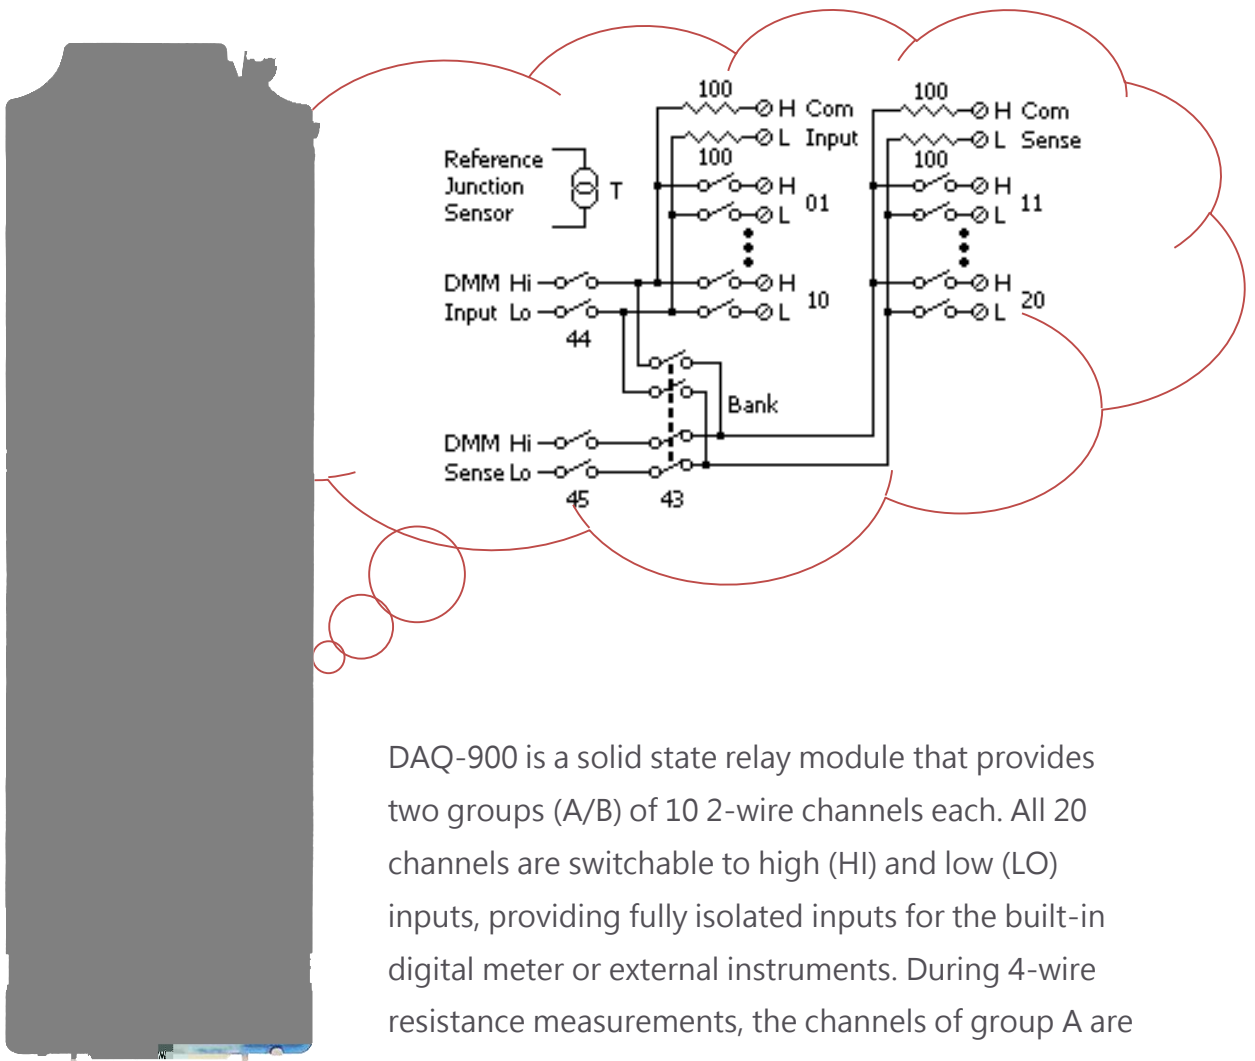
100
H Com
L Input
100
H
L
01
100
H Com
L Sense
100
H
L
11

Reference Junction Sensor
T

DMM Hi
Input Lo
44
H
L
10
H
L
20

Bank

DMM Hi
Sense Lo
45
43

DAQ-900 is a solid state relay module that provides two groups (A/B) of 10 2-wire channels each. All 20 channels are switchable to high (HI) and low (LO) inputs, providing fully isolated inputs for the built-in digital meter or external instruments. During 4-wire resistance measurements, the channels of group A are